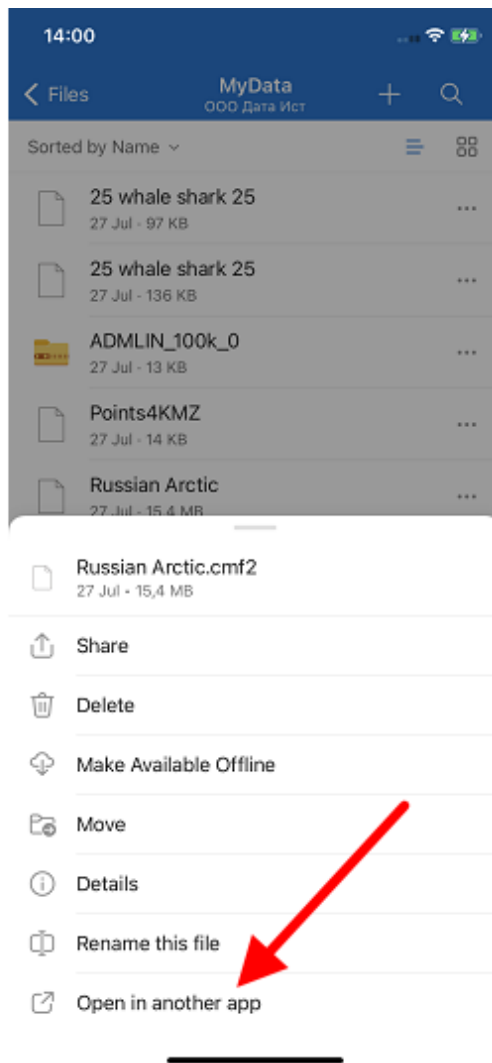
14:00

Files

MyData
ООО Дата Ист

Sorted by Name

25 whale shark 25
27 Jul • 97 KB

25 whale shark 25
27 Jul • 136 KB

ADMLIN_100k_0
27 Jul • 13 KB

Points4KMZ
27 Jul • 14 KB

Russian Arctic
27 Jul • 15,4 MB

Russian Arctic.cmf2
27 Jul • 15,4 MB

Share

Delete

Make Available Offline

Move

Details

Rename this file

Open in another app